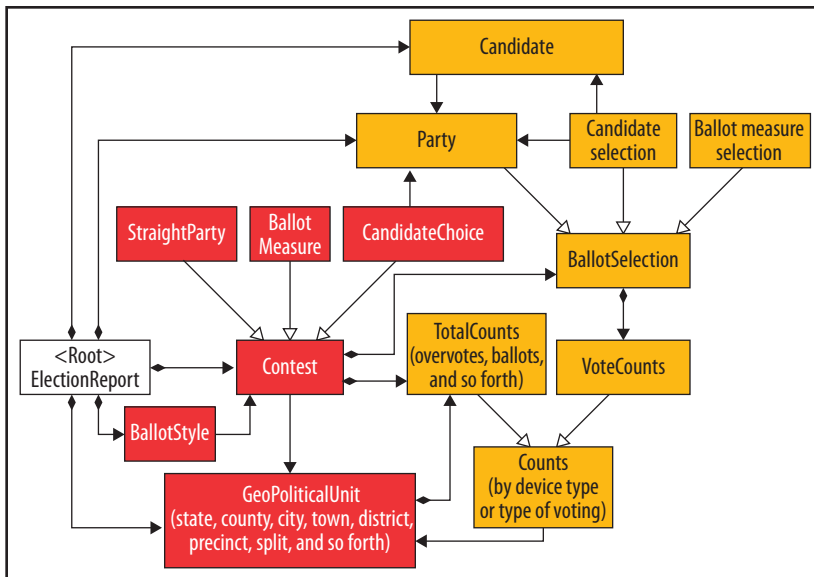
Candidate

Party

Candidate selection

Ballot measure selection

StraightParty

Ballot Measure

CandidateChoice

BallotSelection

<Root> ElectionReport

Contest

TotalCounts (overvotes, ballots, and so forth)

VoteCounts

BallotStyle

Counts (by device type or type of voting)

GeoPoliticalUnit (state, county, city, town, district, precinct, split, and so forth)